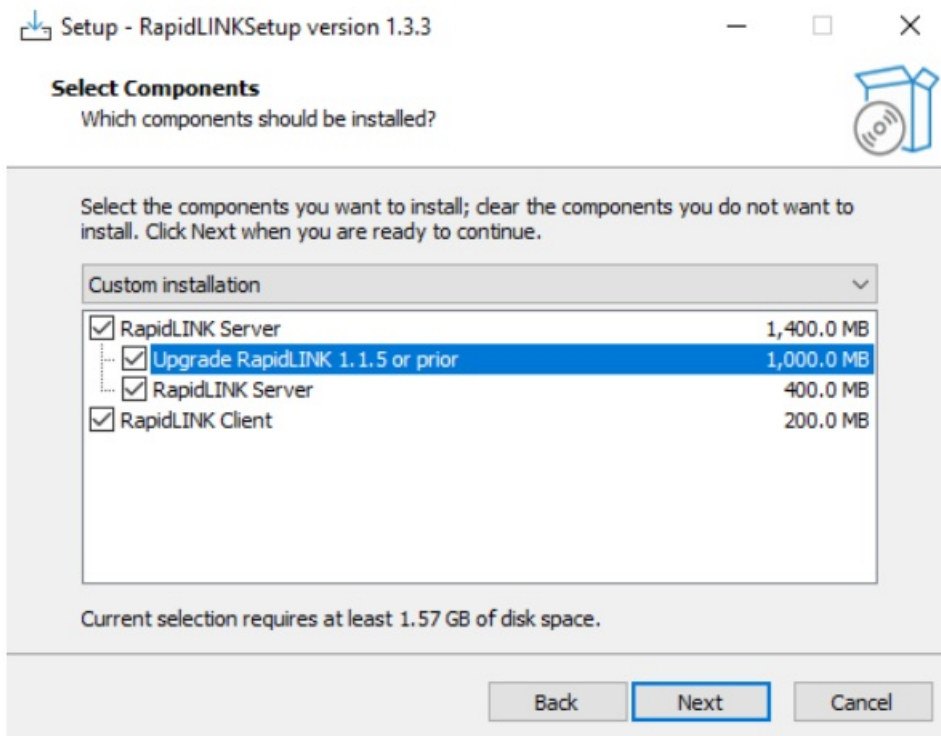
Setup - RapidLINKSetup version 1.3.3

Select Components
Which components should be installed?

Select the components you want to install; clear the components you do not want to install. Click Next when you are ready to continue.

Custom installation

| | |
|---|---|
| RapidLINK Server | 1,400.0 MB |
| Upgrade RapidLINK 1.1.5 or prior | 1,000.0 MB |
| RapidLINK Server | 400.0 MB |
| RapidLINK Client | 200.0 MB |

Current selection requires at least 1.57 GB of disk space.

Back Next Cancel